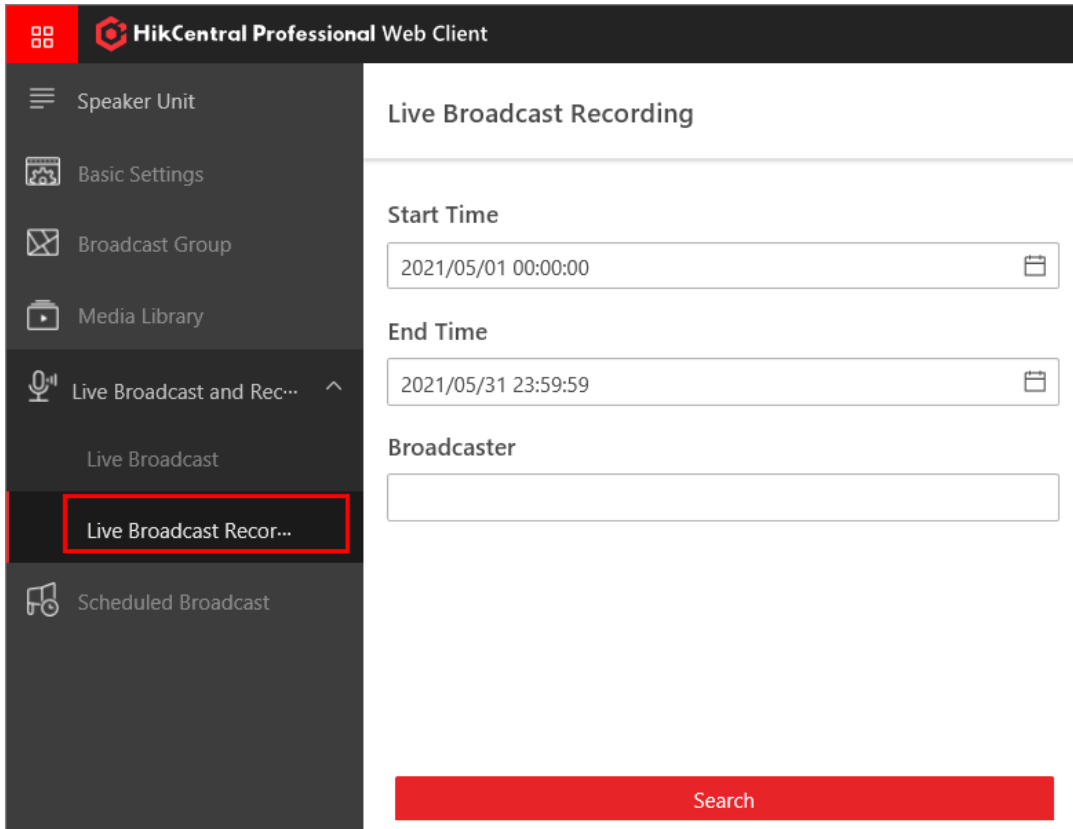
HikCentral Professional Web Client

Speaker Unit

Basic Settings

Broadcast Group

Media Library

Live Broadcast and Rec···

Live Broadcast

Live Broadcast Recor···

Scheduled Broadcast

Live Broadcast Recording

Start Time

2021/05/01 00:00:00

End Time

2021/05/31 23:59:59

Broadcaster

Search